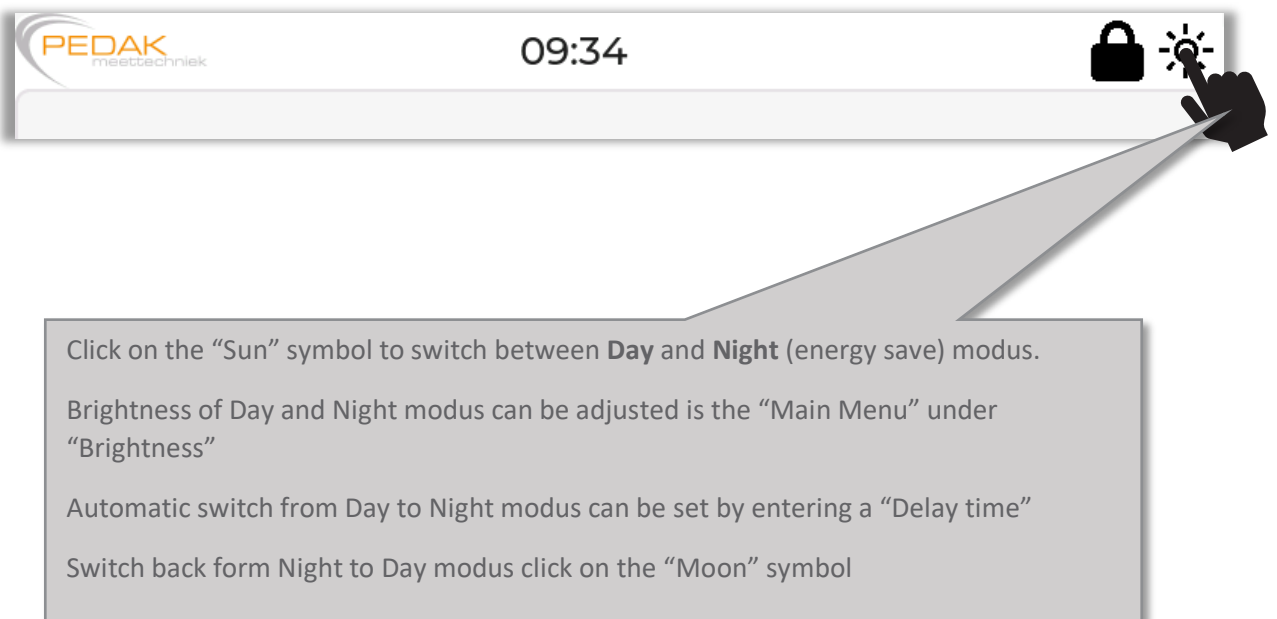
PEDAK
meettechniek

09:34

Click on the “Sun” symbol to switch between **Day** and **Night** (energy save) modus.

Brightness of Day and Night modus can be adjusted is the “Main Menu” under “Brightness”

Automatic switch from Day to Night modus can be set by entering a “Delay time”

Switch back form Night to Day modus click on the “Moon” symbol